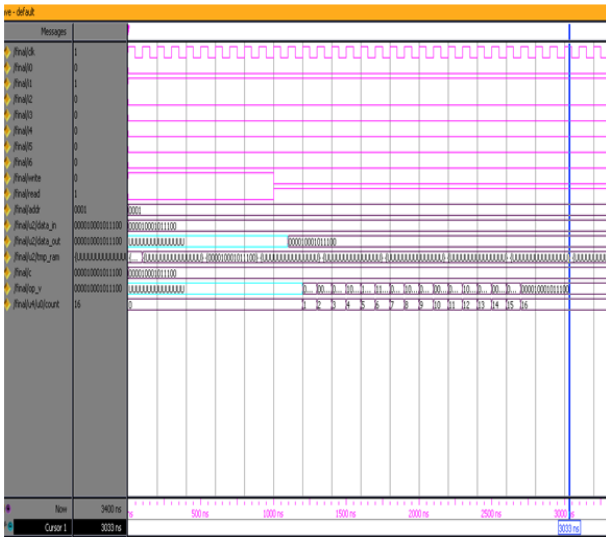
ave - default

Messages

/final/clk 1
/final/i0 0
/final/i1 1
/final/i2 0
/final/i3 0
/final/i4 0
/final/i5 0
/final/i6 0
/final/write 0
/final/read 1
/final/addr 0001
/final/u2/data_in 0000100010011100
/final/u2/data_out 0000100010011100
/final/u2/tmp_ram UUUUUUUUUUUUUUUU
/final/c 0000100010011100
/final/op_y 0000100010011100
/final/u4/u0/count 16

0001
0000100010011100
UUUUUUUUUUUUUUUU 0000100010011100
{(... {UUUUUUUUUUUUUUUU} {0000100010011100} {UUUUUUUUUUUUUUUU} {UUUUUUUUUUUUUUUU} {UUUUUUUUUUUUUUUU} {UUUUUUUUUUUUUUUU} {UUUUUUUUUUUUUUUU} {UUUUUUUUUUUUUUU
0000100010011100
UUUUUUUUUUUUUUUU 0... 00... 00... 00... 00... 1... 10... 10... 10... 10... 10... 00... 00... 0000100010011100
0 1 2 3 4 5 6 7 8 9 10 11 12 13 14 15 16

Now 3400 ns
ns 500 ns 1000 ns 1500 ns 2000 ns 2500 ns 3000 ns
Cursor 1 3033 ns
3033 ns